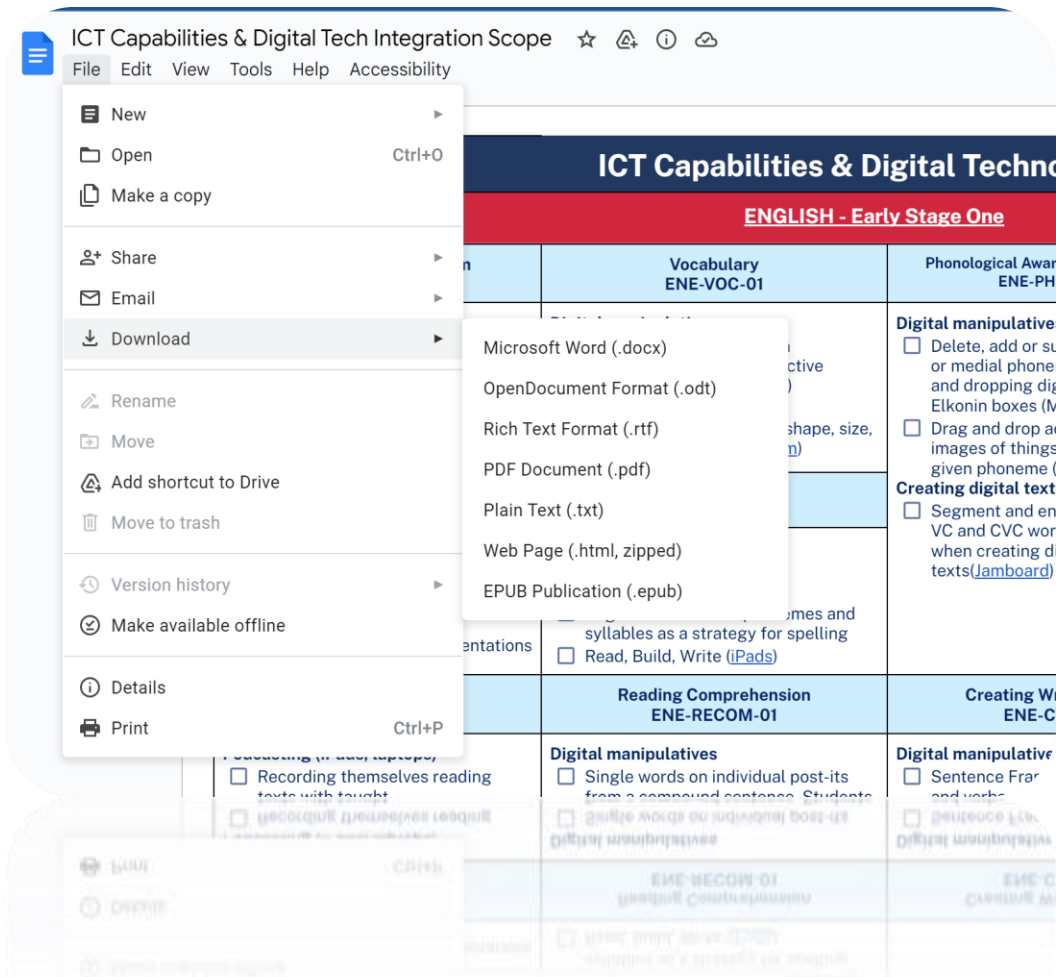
ICT Capabilities & Digital Tech Integration Scope

File Edit View Tools Help Accessibility

New
Open Ctrl+O
Make a copy
Share
Email
Download
Rename
Move
Add shortcut to Drive
Move to trash
Version history
Make available offline
Details
Print Ctrl+P

Microsoft Word (.docx)
OpenDocument Format (.odt)
Rich Text Format (.rtf)
PDF Document (.pdf)
Plain Text (.txt)
Web Page (.html, zipped)
EPUB Publication (.epub)

ICT Capabilities & Digital Techno

ENGLISH - Early Stage One

| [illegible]n | Vocabulary ENE-VOC-01 | Phonological Awar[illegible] ENE-PH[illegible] |
|---|---|---|
| | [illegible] n ctive ) shape, size, n) | Digital manipulative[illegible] ☐ Delete, add or su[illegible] or medial phone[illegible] and dropping dig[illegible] Elkonin boxes (M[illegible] ☐ Drag and drop a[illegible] images of things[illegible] given phoneme ([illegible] |
| | | Creating digital text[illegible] ☐ Segment and en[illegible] VC and CVC wor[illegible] when creating di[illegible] texts(Jamboard) |
| entations | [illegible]emes and syllables as a strategy for spelling ☐ Read, Build, Write (iPads) | |
| | Reading Comprehension ENE-RECOM-01 | Creating Wr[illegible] ENE-C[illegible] |
| Podcasting (iPads, laptops) ☐ Recording themselves reading texts with taught | Digital manipulatives ☐ Single words on individual post-its from a compound sentence. Students | Digital manipulative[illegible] ☐ Sentence Fra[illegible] and verbs |